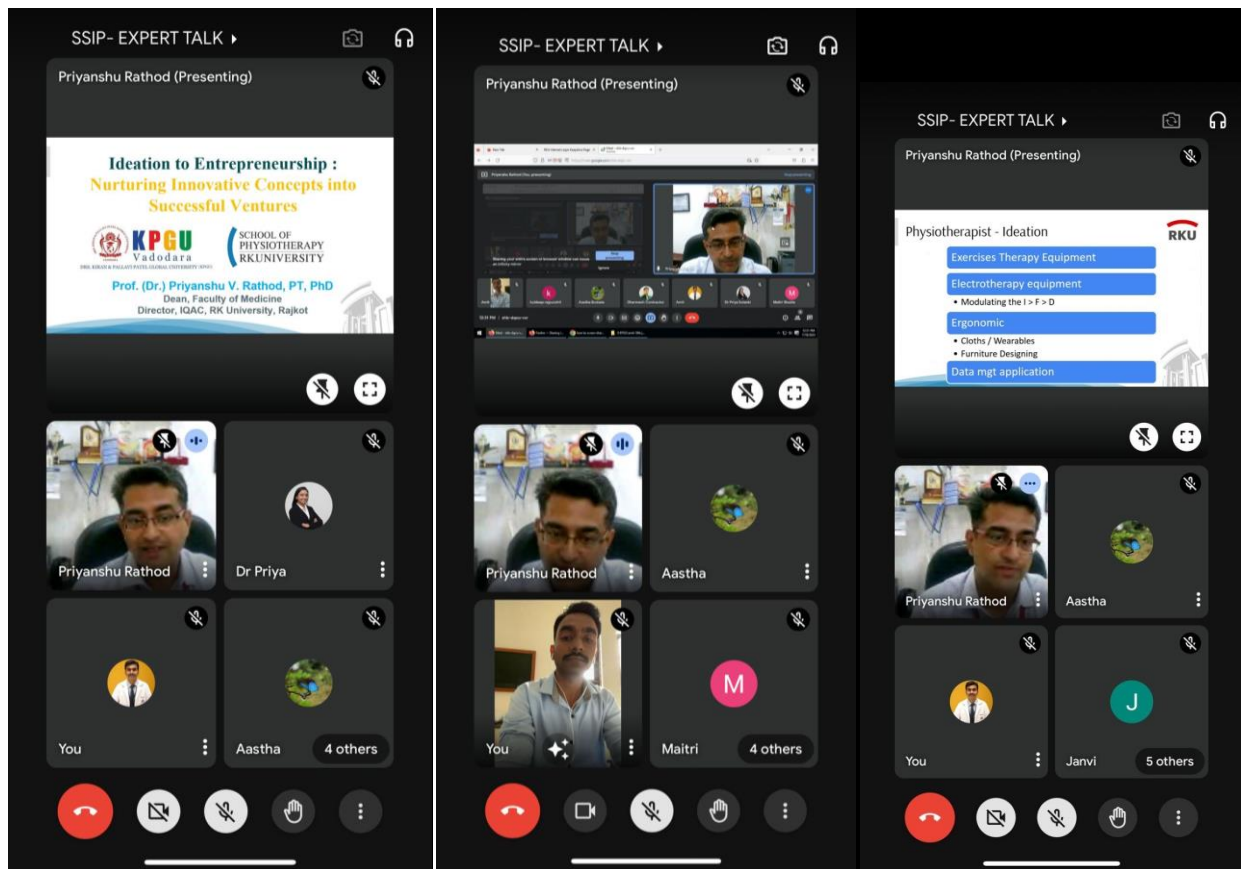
SSIP- EXPERT TALK

Priyanshu Rathod (Presenting)

Ideation to Entrepreneurship : Nurturing Innovative Concepts into Successful Ventures

KPGU Vadodara

DRS. KIRAN & PALLAVI PATEL GLOBAL UNIVERSITY (KPGU)

SCHOOL OF PHYSIOTHERAPY RKUNIVERSITY

Prof. (Dr.) Priyanshu V. Rathod, PT, PhD
Dean, Faculty of Medicine
Director, IQAC, RK University, Rajkot

Priyanshu Rathod

Dr Priya

You

Aastha

4 others

SSIP- EXPERT TALK

Priyanshu Rathod (Presenting)

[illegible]

Priyanshu Rathod

Aastha

You

Maitri

4 others

SSIP- EXPERT TALK

Priyanshu Rathod (Presenting)

Physiotherapist - Ideation

RKU

Exercises Therapy Equipment

Electrotherapy equipment
• Modulating the I > F > D

Ergonomic
• Cloths / Wearables
• Furniture Designing

Data mgt application

Priyanshu Rathod

Aastha

You

Janvi

5 others